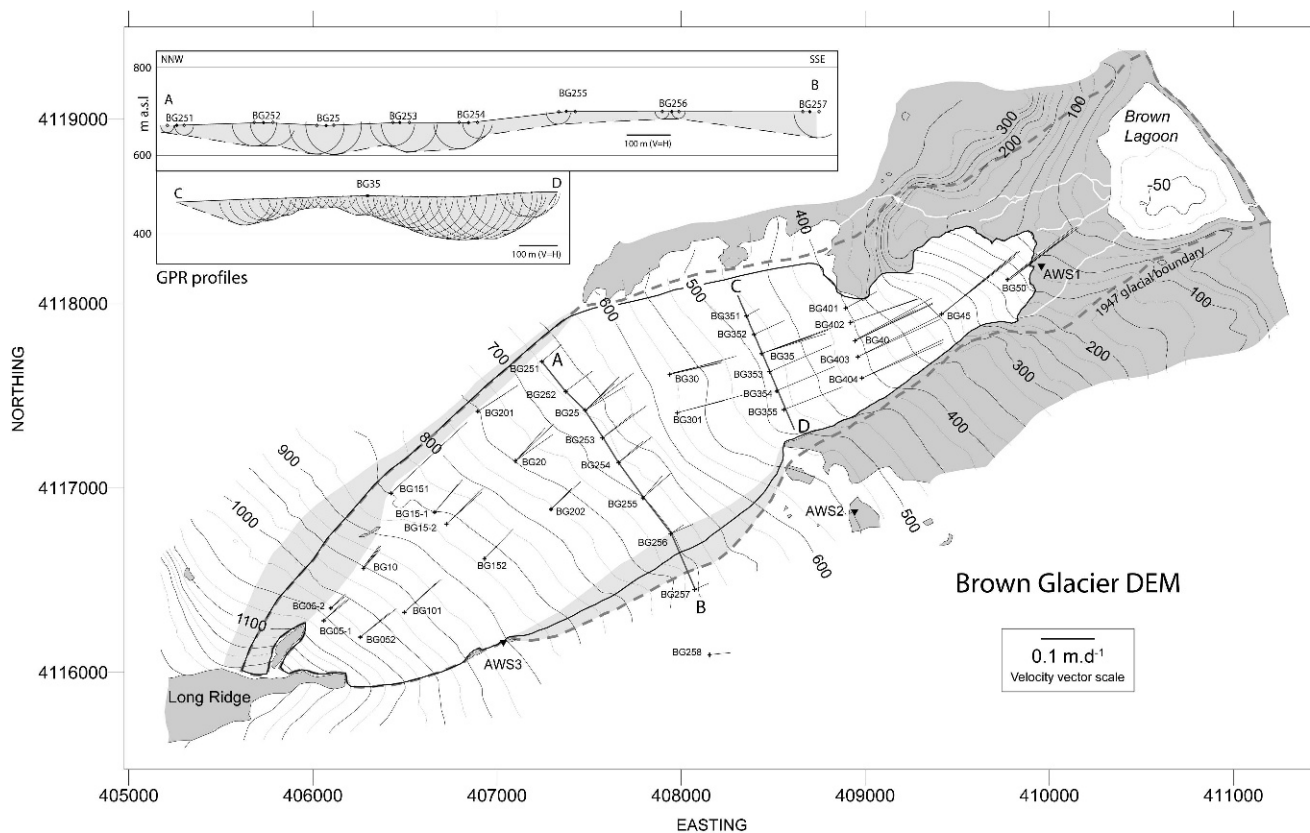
NNW
SSE
800
m a.s.l
A
B
BG251
BG252
BG25
BG253
BG254
BG255
BG256
BG257
100 m (V=H)
600
C
BG35
D
400
100 m (V=H)
GPR profiles

300
100
200
Brown Lagoon
-50
400
AWS1
BG50
1947 glacial boundary
100
200
300
400
500
C
600
BG401
BG45
BG351
BG402
BG352
BG40
BG35
BG403
BG353
BG404
700
A
BG30
BG354
BG251
BG355
BG252
BG301
D
BG201
BG25
BG253
800
BG20
BG254
900
BG151
BG15-1
BG202
BG255
1000
BG15-2
AWS2
500
BG10
BG152
BG256
600
BG05-2
BG101
BG257
B
Brown Glacier DEM
1100
BG05-1
BG052
AWS3
BG258
0.1 m.d$^{-1}$
Velocity vector scale
Long Ridge

NORTHING
4119000
4118000
4117000
4116000
405000
406000
407000
408000
409000
410000
411000
EASTING